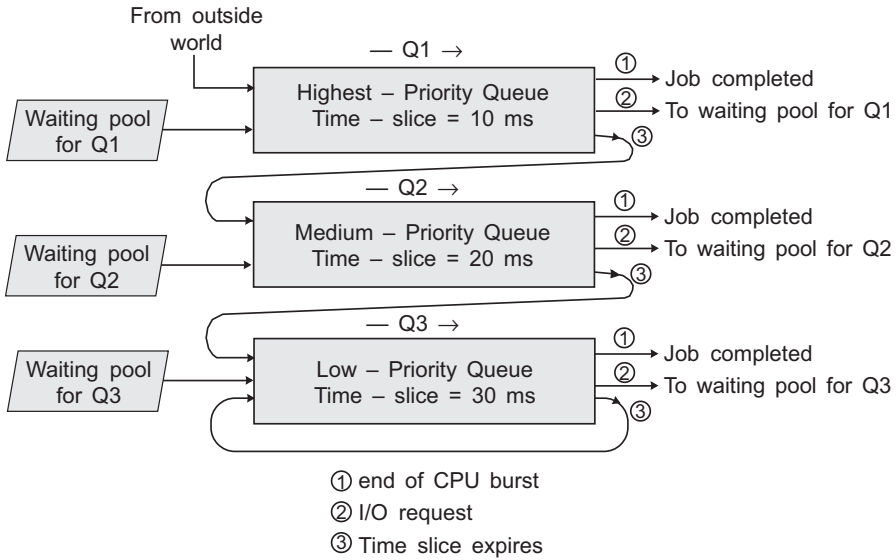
From outside world

— Q1 →

Highest – Priority Queue
Time – slice = 10 ms

Waiting pool for Q1

① Job completed
② To waiting pool for Q1
③

— Q2 →

Medium – Priority Queue
Time – slice = 20 ms

Waiting pool for Q2

① Job completed
② To waiting pool for Q2
③

— Q3 →

Low – Priority Queue
Time – slice = 30 ms

Waiting pool for Q3

① Job completed
② To waiting pool for Q3
③

① end of CPU burst
② I/O request
③ Time slice expires